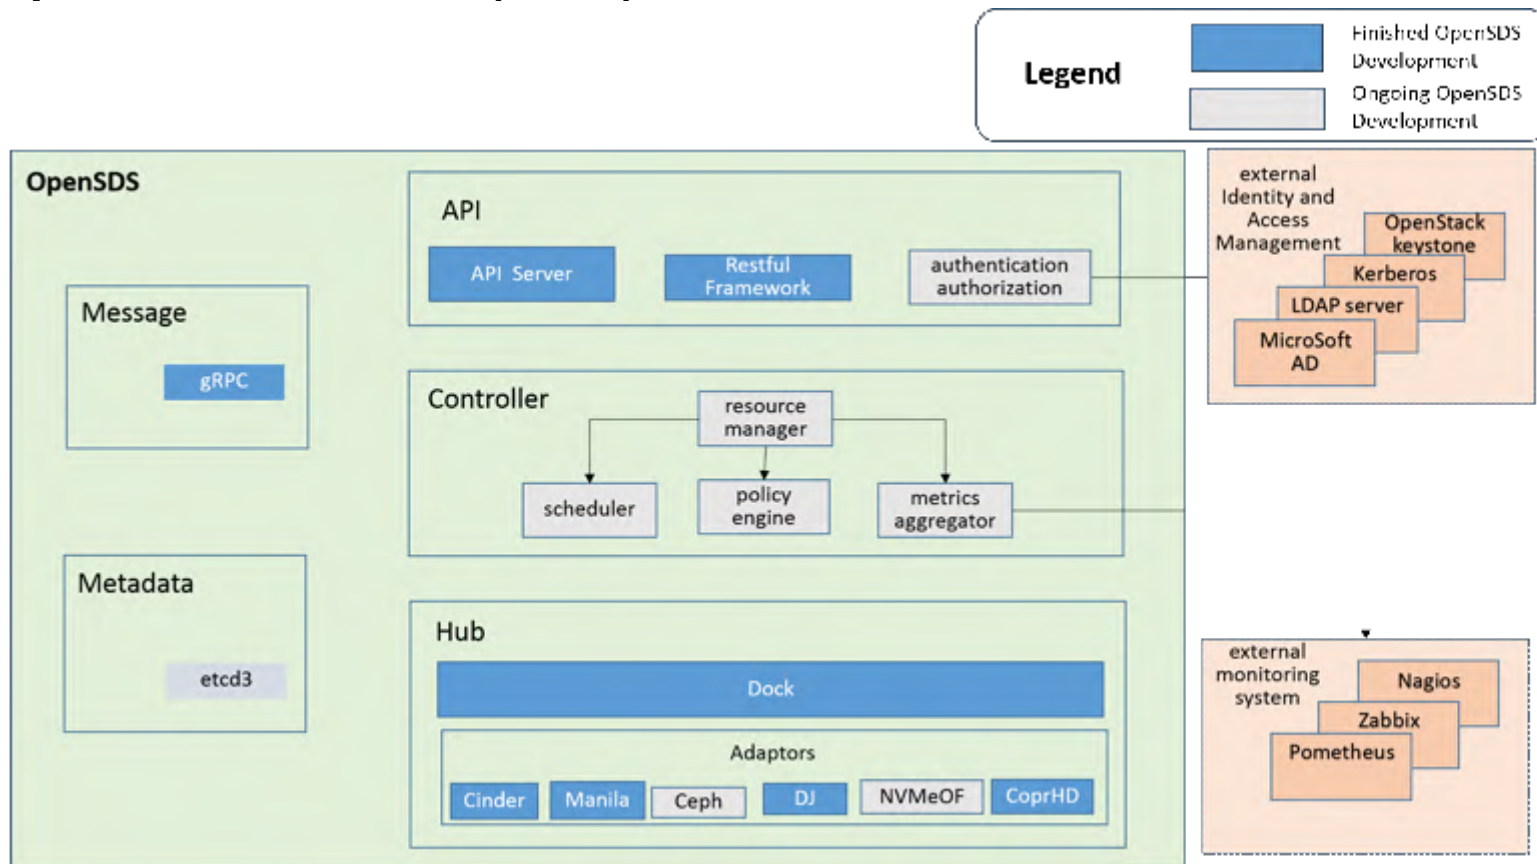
Legend

Finished OpenSDS Development

Ongoing OpenSDS Development

OpenSDS

API

API Server

Restful Framework

authentication authorization

Message

gRPC

Controller

resource manager

scheduler

policy engine

metrics aggregator

Metadata

etcd3

Hub

Dock

Adaptors

Cinder

Manila

Ceph

DJ

NVMeOF

CoprHD

external Identity and Access Management

OpenStack keystone

Kerberos

LDAP server

MicroSoft AD

external monitoring system

Nagios

Zabbix

Pometheus